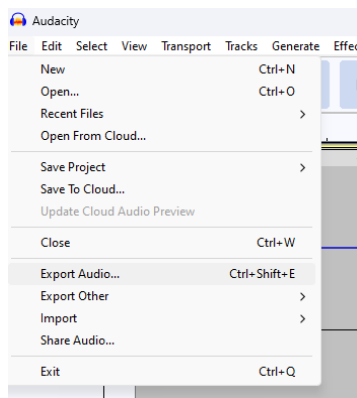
Audacity

File Edit Select View Transport Tracks Generate Effe

New Ctrl+N
Open... Ctrl+O
Recent Files >
Open From Cloud...

Save Project >
Save To Cloud...
Update Cloud Audio Preview

Close Ctrl+W

Export Audio... Ctrl+Shift+E
Export Other >
Import >
Share Audio...

Exit Ctrl+Q